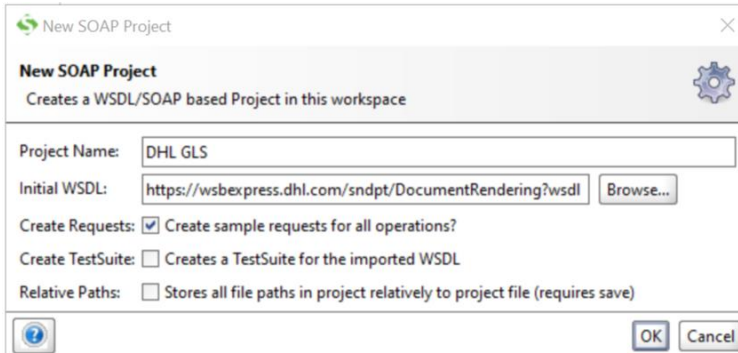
New SOAP Project

New SOAP Project
Creates a WSDL/SOAP based Project in this workspace

Project Name: DHL GLS
Initial WSDL: https://wsbexpress.dhl.com/sndpt/DocumentRendering?wsdl Browse...
Create Requests: Create sample requests for all operations?
Create TestSuite: Creates a TestSuite for the imported WSDL
Relative Paths: Stores all file paths in project relatively to project file (requires save)

OK Cancel